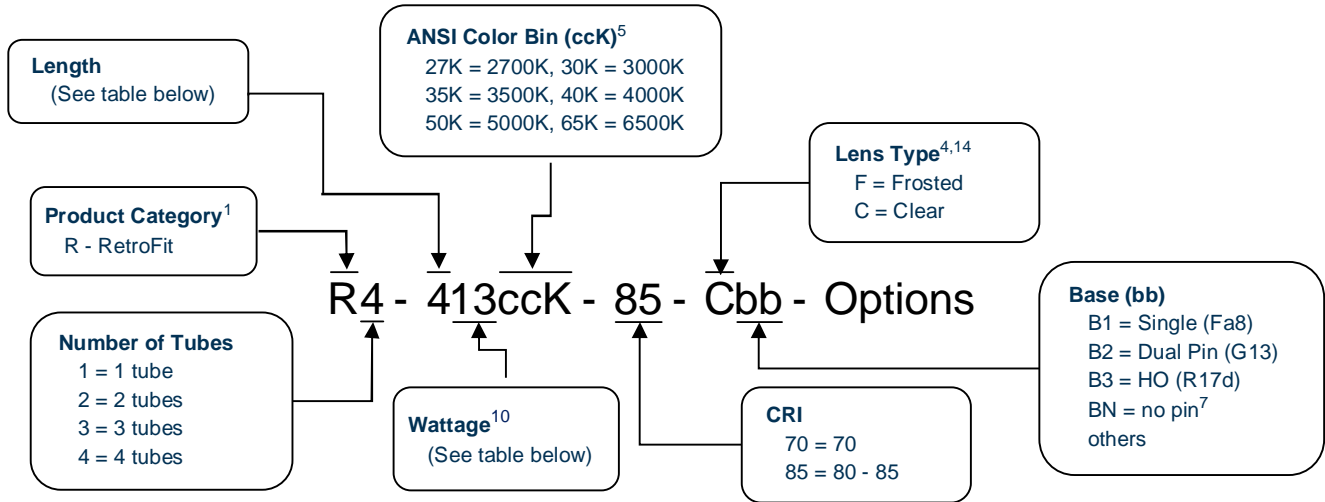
Length
(See table below)

ANSI Color Bin (ccK)$^{5}$
27K = 2700K, 30K = 3000K
35K = 3500K, 40K = 4000K
50K = 5000K, 65K = 6500K

Lens Type$^{4,14}$
F = Frosted
C = Clear

Product Category$^{1}$
R - RetroFit

R4 - 413ccK - 85 - Cbb - Options

Base (bb)
B1 = Single (Fa8)
B2 = Dual Pin (G13)
B3 = HO (R17d)
BN = no pin$^{7}$
others

Number of Tubes
1 = 1 tube
2 = 2 tubes
3 = 3 tubes
4 = 4 tubes

Wattage$^{10}$
(See table below)

CRI
70 = 70
85 = 80 - 85